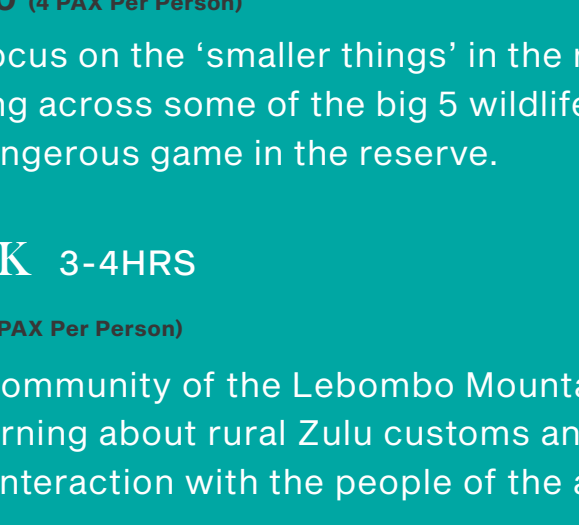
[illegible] (4 PAX Per Person)

ocus on the ‘smaller things’ in the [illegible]
ng across some of the big 5 wildlif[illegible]
ngerous game in the reserve.

K 3-4HRS

PAX Per Person)

ommunity of the Lebombo Mount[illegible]
rning about rural Zulu customs an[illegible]
nteraction with the people of the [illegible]